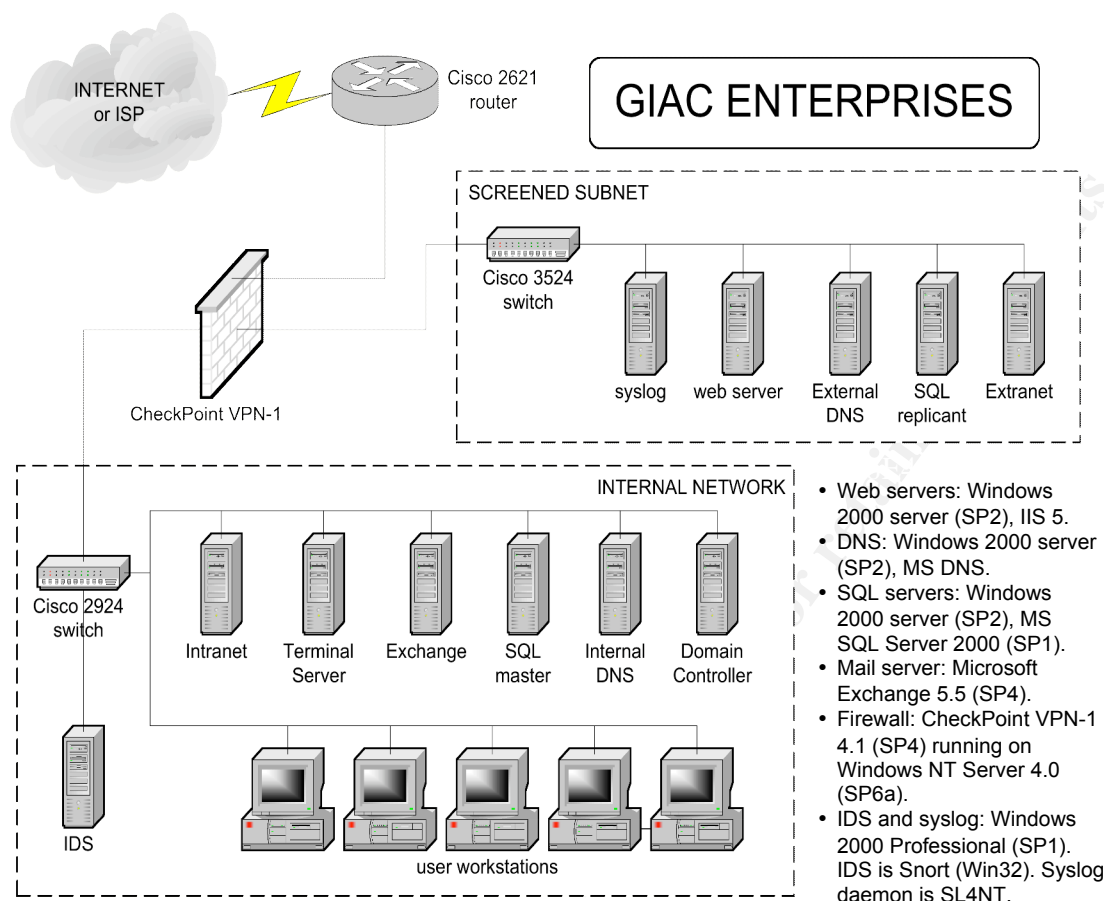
INTERNET or ISP

Cisco 2621 router

GIAC ENTERPRISES

SCREENED SUBNET

Cisco 3524 switch

syslog

web server

External DNS

SQL replicant

Extranet

CheckPoint VPN-1

INTERNAL NETWORK

Cisco 2924 switch

Intranet

Terminal Server

Exchange

SQL master

Internal DNS

Domain Controller

IDS

user workstations

• Web servers: Windows 2000 server (SP2), IIS 5.
• DNS: Windows 2000 server (SP2), MS DNS.
• SQL servers: Windows 2000 server (SP2), MS SQL Server 2000 (SP1).
• Mail server: Microsoft Exchange 5.5 (SP4).
• Firewall: CheckPoint VPN-1 4.1 (SP4) running on Windows NT Server 4.0 (SP6a).
• IDS and syslog: Windows 2000 Professional (SP1). IDS is Snort (Win32). Syslog daemon is SL4NT.